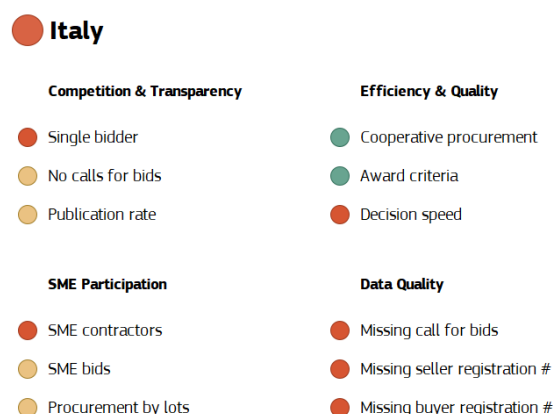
Italy

Competition & Transparency

Single bidder

No calls for bids

Publication rate

Efficiency & Quality

Cooperative procurement

Award criteria

Decision speed

SME Participation

SME contractors

SME bids

Procurement by lots

Data Quality

Missing call for bids

Missing seller registration #

Missing buyer registration #